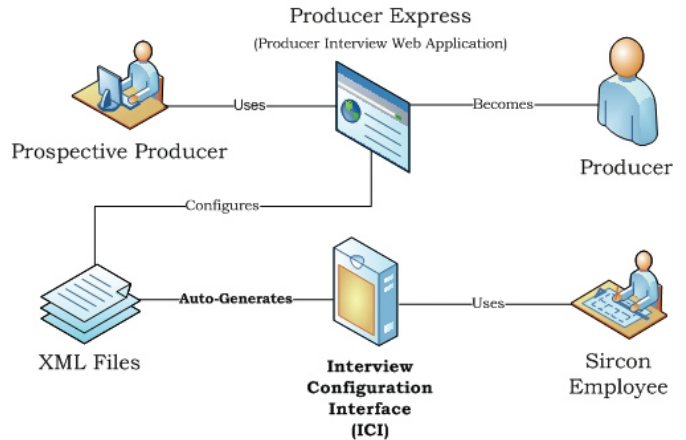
Producer Express
(Producer Interview Web Application)

Uses

Becomes

Prospective Producer

Producer

Configures

Auto-Generates

Uses

XML Files

Interview Configuration Interface (ICI)

Sircon Employee